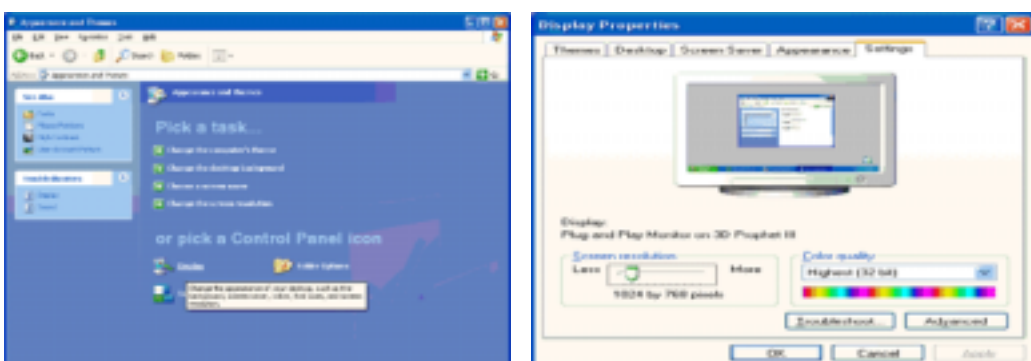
Appearance and Themes

File Edit View Favorites Tools Help

Back Search Folders

Address Appearance and Themes

See Also

Troubleshooters

Appearance and Themes

Pick a task...

Change the computer's theme

Change the desktop background

Choose a screen saver

Change the screen resolution

or pick a Control Panel icon

Display

Folder Options

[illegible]

Display Properties

Themes | Desktop | Screen Saver | Appearance | Settings

Display:
Plug and Play Monitor on 3D Prophet III

Screen resolution

Less

More

1024 by 768 pixels

Color quality

Highest (32 bit)

Troubleshoot...

Advanced

OK

Cancel

Apply